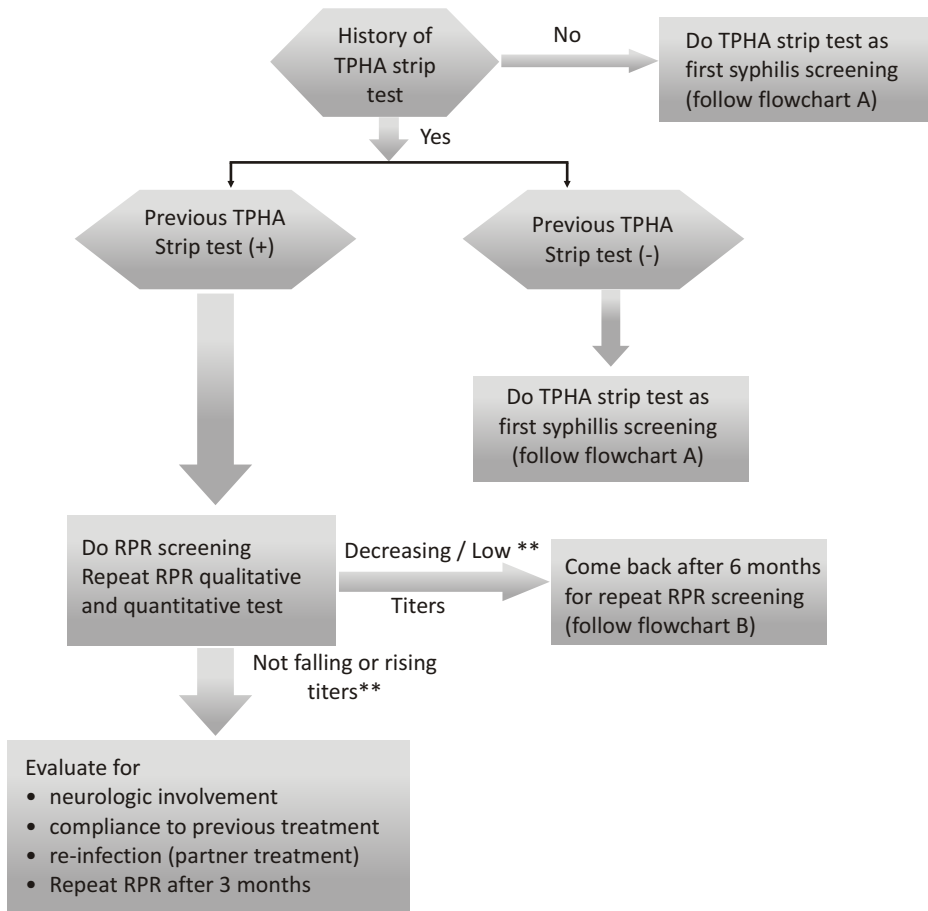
History of TPHA strip test

No

Do TPHA strip test as first syphilis screening (follow flowchart A)

Yes

Previous TPHA Strip test (+)

Previous TPHA Strip test (-)

Do TPHA strip test as first syphillis screening (follow flowchart A)

Do RPR screening
Repeat RPR qualitative and quantitative test

Decreasing / Low **
Titers

Come back after 6 months for repeat RPR screening (follow flowchart B)

Not falling or rising titers**

Evaluate for
• neurologic involvement
• compliance to previous treatment
• re-infection (partner treatment)
• Repeat RPR after 3 months